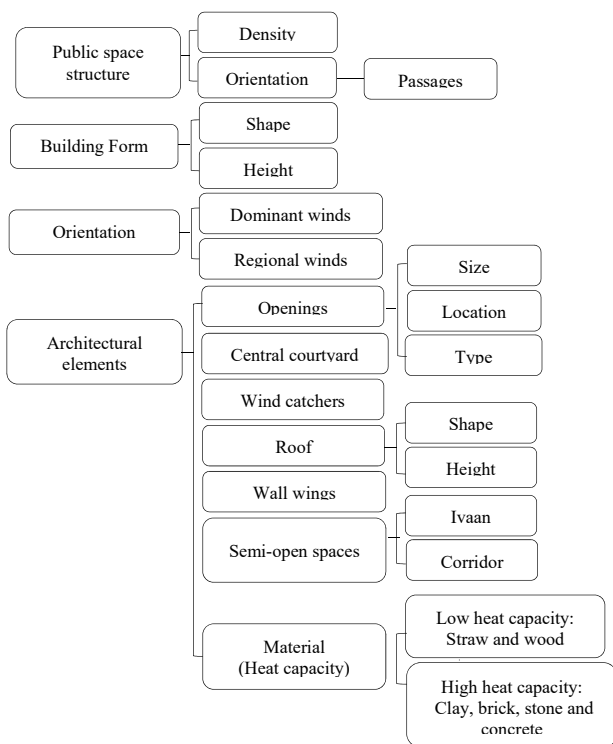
Public space structure

Density

Orientation

Passages

Building Form

Shape

Height

Orientation

Dominant winds

Regional winds

Architectural elements

Openings

Size

Location

Type

Central courtyard

Wind catchers

Roof

Shape

Height

Wall wings

Semi-open spaces

Ivaan

Corridor

Material (Heat capacity)

Low heat capacity: Straw and wood

High heat capacity: Clay, brick, stone and concrete